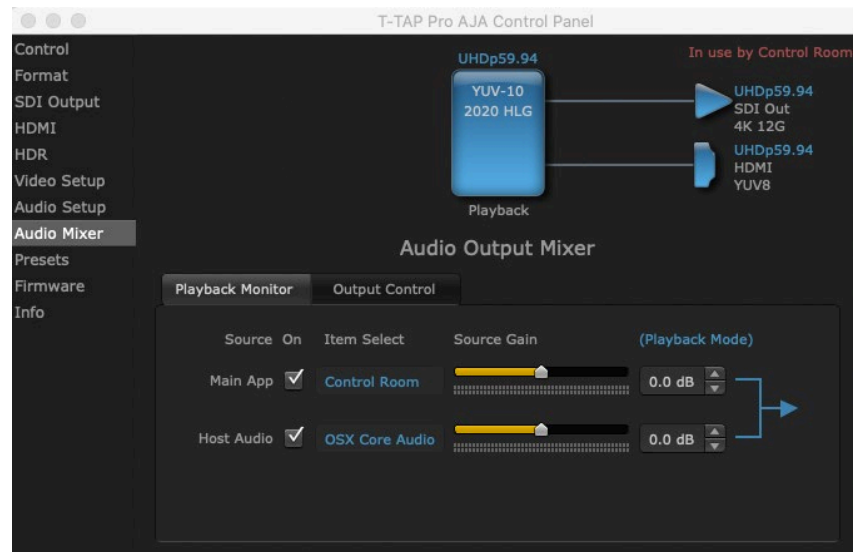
T-TAP Pro AJA Control Panel

Control
Format
SDI Output
HDMI
HDR
Video Setup
Audio Setup
Audio Mixer
Presets
Firmware
Info

UHDp59.94
YUV-10
2020 HLG
Playback

In use by Control Room
UHDp59.94
SDI Out
4K 12G
UHDp59.94
HDMI
YUV8

Audio Output Mixer

Playback Monitor
Output Control

Source On Item Select Source Gain (Playback Mode)

Main App ✓ Control Room 0.0 dB

Host Audio ✓ OSX Core Audio 0.0 dB